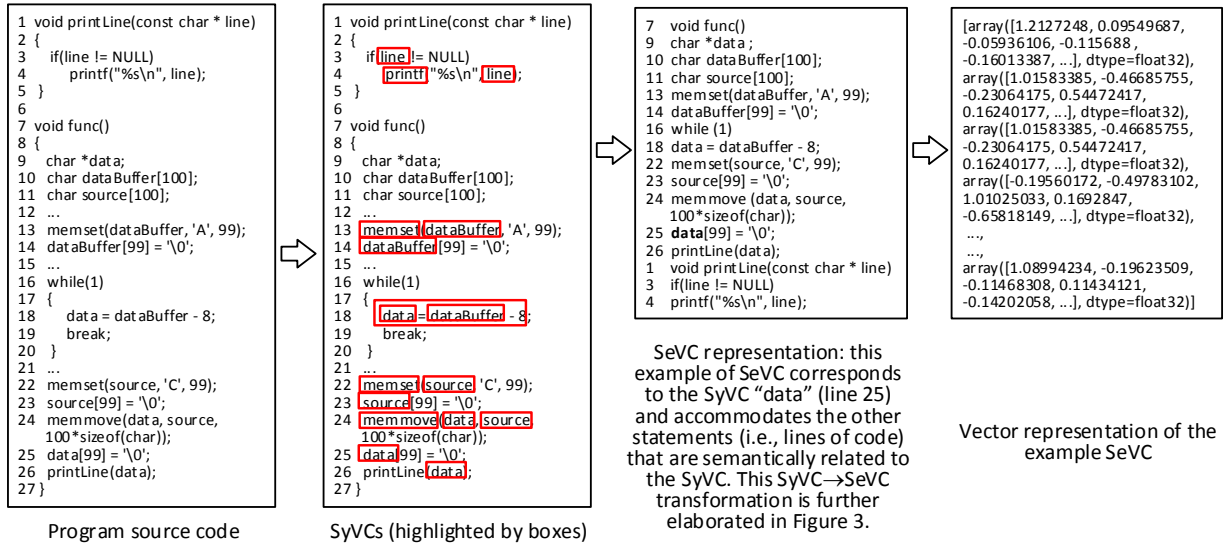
1 void printLine(const char * line)
2 {
3 if(line != NULL)
4 printf("%s\n", line);
5 }
6
7 void func()
8 {
9 char *data;
10 char dataBuffer[100];
11 char source[100];
12 ...
13 memset(dataBuffer, 'A', 99);
14 dataBuffer[99] = '\0';
15 ...
16 while(1)
17 {
18 data = dataBuffer - 8;
19 break;
20 }
21 ...
22 memset(source, 'C', 99);
23 source[99] = '\0';
24 memmove(data, source, 100*sizeof(char));
25 data[99] = '\0';
26 printLine(data);
27 }

Program source code

1 void printLine(const char * line)
2 {
3 if(line != NULL)
4 printf("%s\n", line);
5 }
6
7 void func()
8 {
9 char *data;
10 char dataBuffer[100];
11 char source[100];
12 ...
13 memset(dataBuffer, 'A', 99);
14 dataBuffer[99] = '\0';
15 ...
16 while(1)
17 {
18 data = dataBuffer - 8;
19 break;
20 }
21 ...
22 memset(source, 'C', 99);
23 source[99] = '\0';
24 memmove(data, source, 100*sizeof(char));
25 data[99] = '\0';
26 printLine(data);
27 }

SyVCs (highlighted by boxes)

7 void func()
9 char *data ;
10 char dataBuffer[100];
11 char source[100];
13 memset(dataBuffer, 'A', 99);
14 dataBuffer[99] = '\0';
16 while (1)
18 data = dataBuffer - 8;
22 memset(source, 'C', 99);
23 source[99] = '\0';
24 memmove (data, source, 100*sizeof(char));
25 **data**[99] = '\0';
26 printLine(data);
1 void printLine(const char * line)
3 if(line != NULL)
4 printf("%s\n", line);

SeVC representation: this example of SeVC corresponds to the SyVC "data" (line 25) and accommodates the other statements (i.e., lines of code) that are semantically related to the SyVC. This SyVC$\rightarrow$SeVC transformation is further elaborated in Figure 3.

[array([1.2127248, 0.09549687, -0.05936106, -0.115688 , -0.16013387, ...], dtype=float32), array([1.01583385, -0.46685755, -0.23064175, 0.54472417, 0.16240177, ...], dtype=float32), array([1.01583385, -0.46685755, -0.23064175, 0.54472417, 0.16240177, ...], dtype=float32), array([-0.19560172, -0.49783102, 1.01025033, 0.1692847, -0.65818149, ...], dtype=float32),
...,
...,
array([1.08994234, -0.19623509, -0.11468308, 0.11434121, -0.14202058, ...], dtype=float32)]

Vector representation of the example SeVC